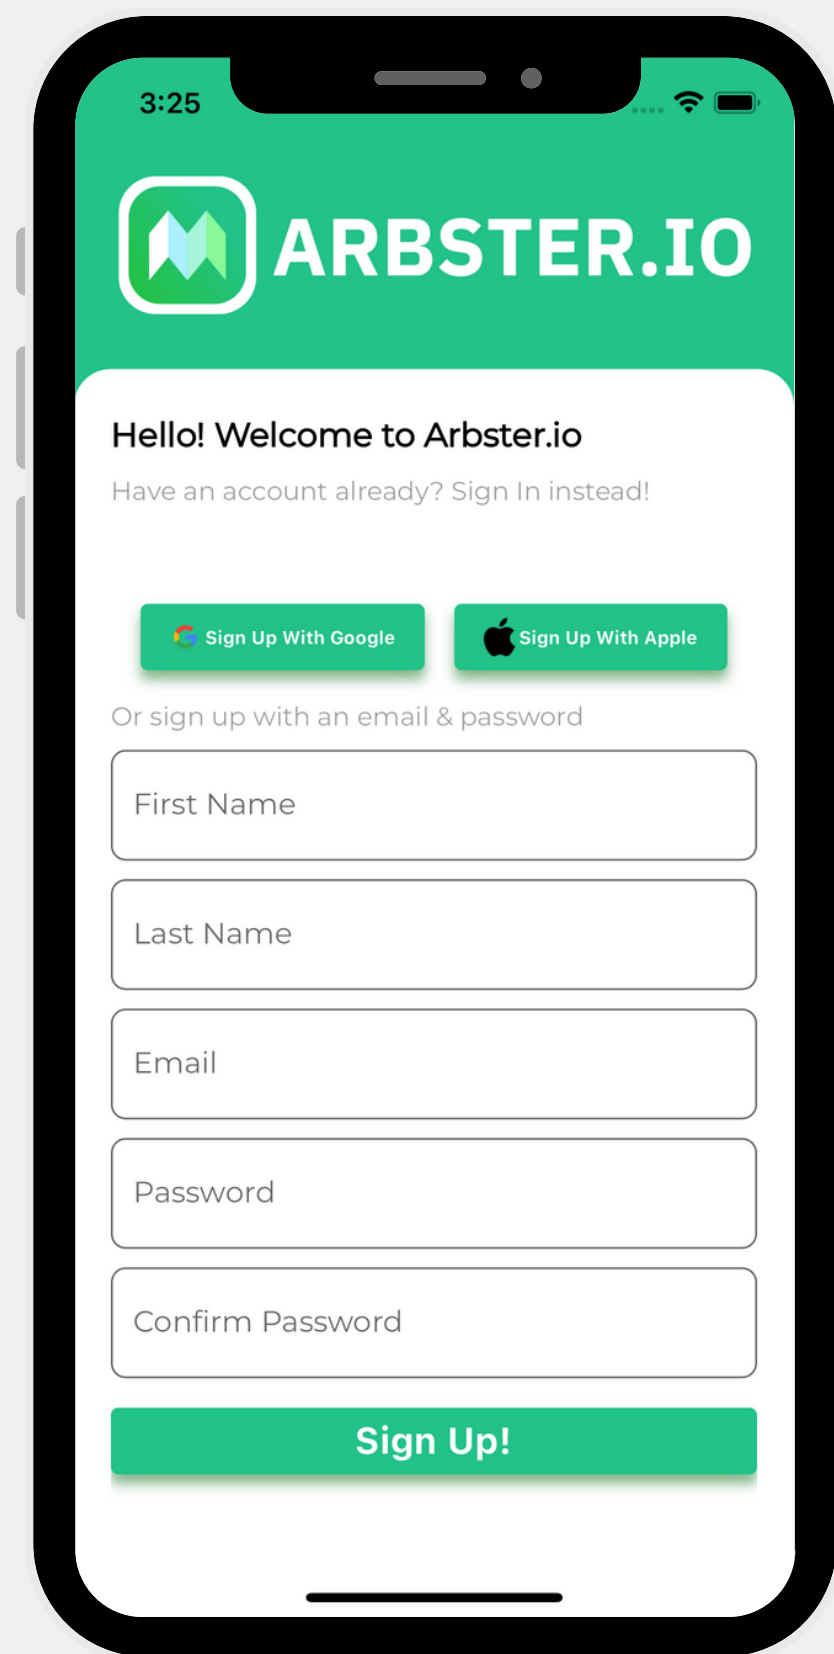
3:25

ARBSTER.IO

Hello! Welcome to Arbster.io

Have an account already? Sign In instead!

Sign Up With Google

Sign Up With Apple

Or sign up with an email & password

First Name

Last Name

Email

Password

Confirm Password

Sign Up!